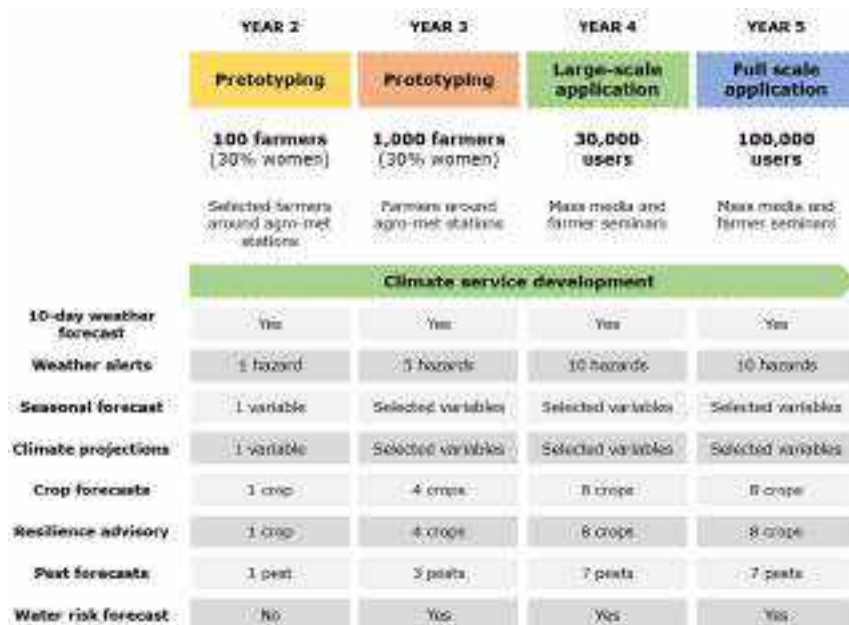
| | YEAR 2 | YEAR 3 | YEAR 4 | YEAR 5 |
|---|---|---|---|---|
| | Prototyping | Prototyping | Large-scale application | Full scale application |
| | 100 farmers (30% women) | 1,000 farmers (30% women) | 30,000 users | 100,000 users |
| | Selected farmers around agro-met stations | Farmers around agro-met stations | Mass media and farmer seminars | Mass media and farmer seminars |

Climate service development

| | | | | |
|---|---|---|---|---|
| 10-day weather forecast | Yes | Yes | Yes | Yes |
| Weather alerts | 1 hazard | 5 hazards | 10 hazards | 10 hazards |
| Seasonal forecast | 1 variable | Selected variables | Selected variables | Selected variables |
| Climate projections | 1 variable | Selected variables | Selected variables | Selected variables |
| Crop forecasts | 1 crop | 4 crops | 8 crops | 8 crops |
| Resilience advisory | 1 crop | 4 crops | 8 crops | 8 crops |
| Pest forecasts | 1 pest | 3 pests | 7 pests | 7 pests |
| Water risk forecast | No | Yes | Yes | Yes |